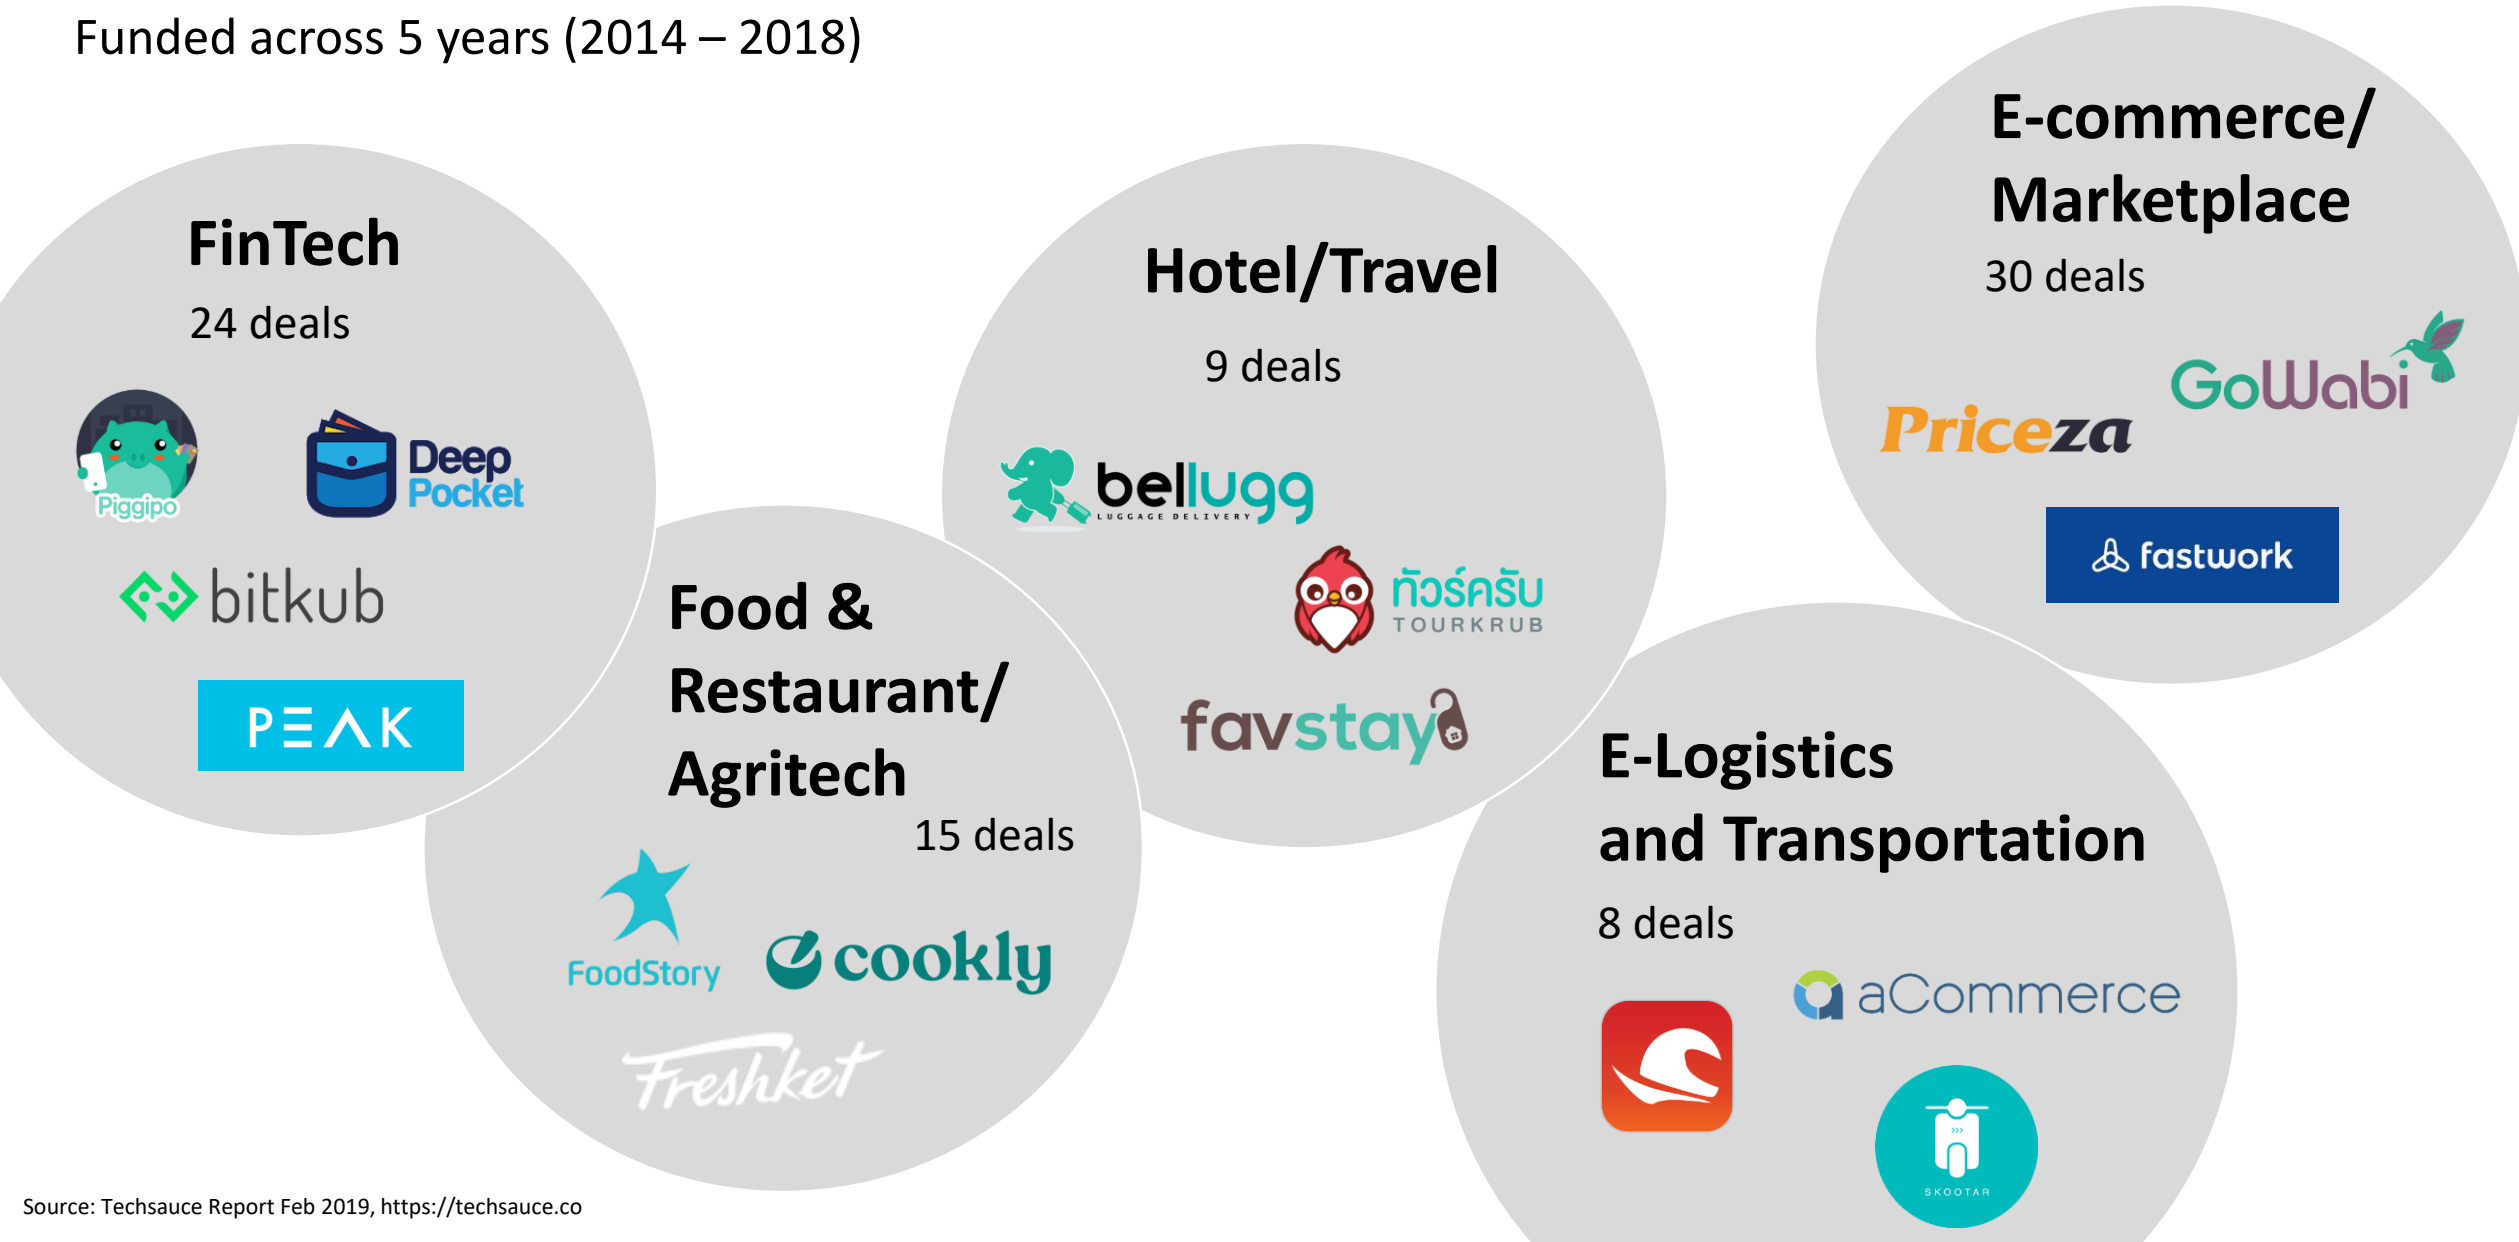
Funded across 5 years (2014 – 2018)

FinTech
24 deals

Piggipo

Deep Pocket

bitkub

PEAK

Food & Restaurant/ Agritech
15 deals

FoodStory

cookly

Freshket

Hotel/Travel
9 deals

bellugg
LUGGAGE DELIVERY

ทัวร์ครับ
TOURKRUB

favstay

E-commerce/ Marketplace
30 deals

Priceza

GoWabi

fastwork

E-Logistics and Transportation
8 deals

aCommerce

SKOOTAR

Source: Techsauce Report Feb 2019, https://techsauce.co